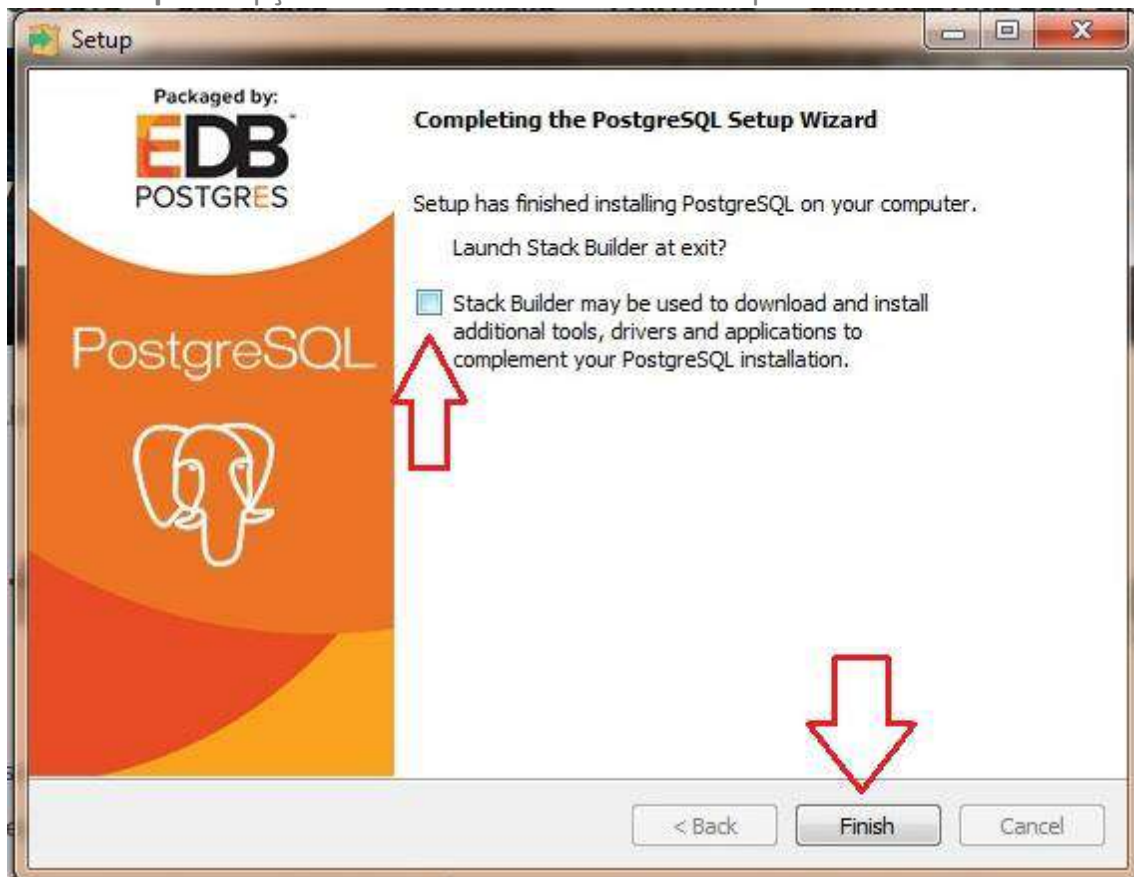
Setup

Packaged by:
EDB
POSTGRES

PostgreSQL

Completing the PostgreSQL Setup Wizard

Setup has finished installing PostgreSQL on your computer.

Launch Stack Builder at exit?

Stack Builder may be used to download and install additional tools, drivers and applications to complement your PostgreSQL installation.

< Back
Finish
Cancel